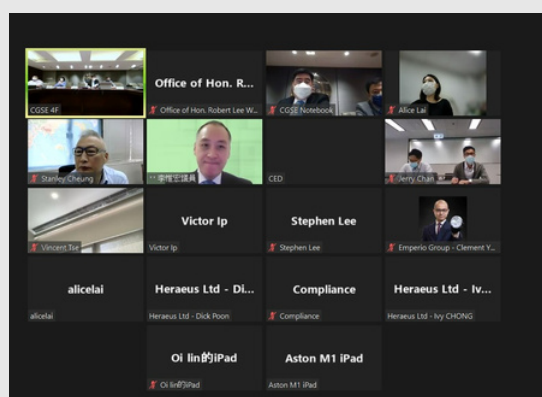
CGSE 4F

Office of Hon. R...

Office of Hon. Robert Lee W...

CGSE Notebook

Alice Lai

Stanley Cheung

** 李惟宏議員

CED

Jerry Chan

Vincent Tse

Victor Ip

Victor Ip

Stephen Lee

Stephen Lee

Emperio Group - Clement Y...

alicelai

alicelai

Heraeus Ltd - Di...

Heraeus Ltd - Dick Poon

Compliance

Compliance

Heraeus Ltd - Iv...

Heraeus Ltd - Ivy CHONG

Oi lin的iPad

Oi lin的iPad

Aston M1 iPad

Aston M1 iPad